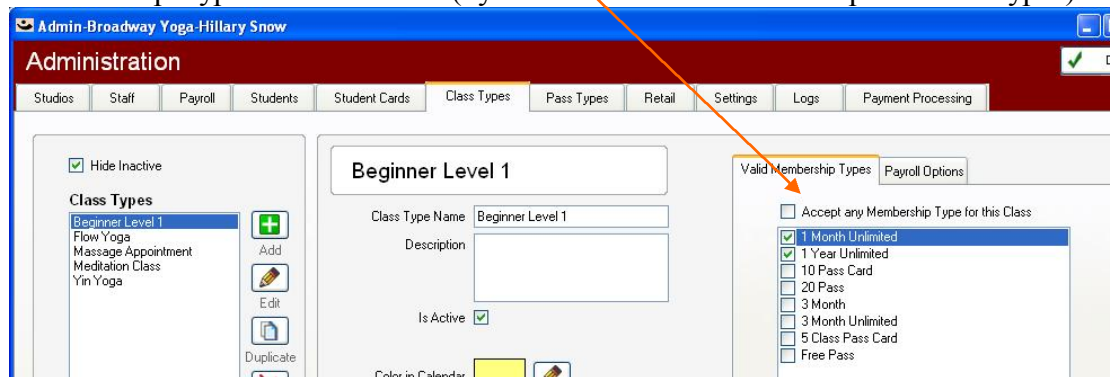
Admin-Broadway Yoga-Hillary Snow

Administration

Studios | Staff | Payroll | Students | Student Cards | Class Types | Pass Types | Retail | Settings | Logs | Payment Processing

Hide Inactive

Class Types

Beginner Level 1
Flow Yoga
Massage Appointment
Meditation Class
Yin Yoga

Add

Edit

Duplicate

Beginner Level 1

Class Type Name Beginner Level 1

Description

Is Active

Color in Calendar

Valid Membership Types | Payroll Options

Accept any Membership Type for this Class

1 Month Unlimited
1 Year Unlimited
10 Pass Card
20 Pass
3 Month
3 Month Unlimited
5 Class Pass Card
Free Pass